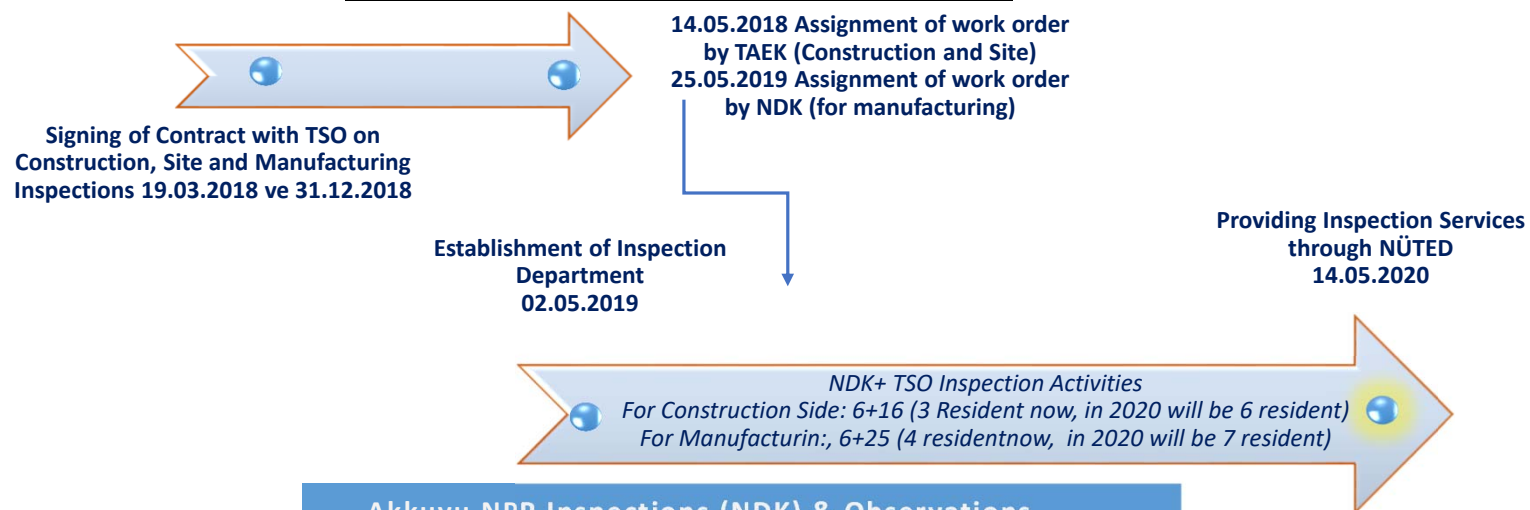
14.05.2018 Assignment of work order by TAEK (Construction and Site)
25.05.2019 Assignment of work order by NDK (for manufacturing)

Signing of Contract with TSO on Construction, Site and Manufacturing Inspections 19.03.2018 ve 31.12.2018

Establishment of Inspection Department
02.05.2019

Providing Inspection Services through NÜTED
14.05.2020

NDK+ TSO Inspection Activities
For Construction Side: 6+16 (3 Resident now, in 2020 will be 6 resident)
For Manufacturin:, 6+25 (4 residentnow, in 2020 will be 7 resident)

Akkuyu NPP Inspections (NDK) & Observations